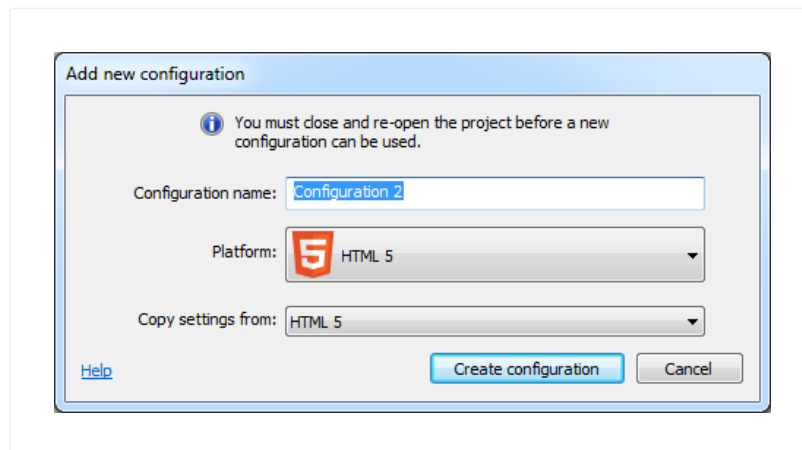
Add new configuration

You must close and re-open the project before a new configuration can be used.

Configuration name: Configuration 2

Platform: 5 HTML 5

Copy settings from: HTML 5

Help

Create configuration

Cancel